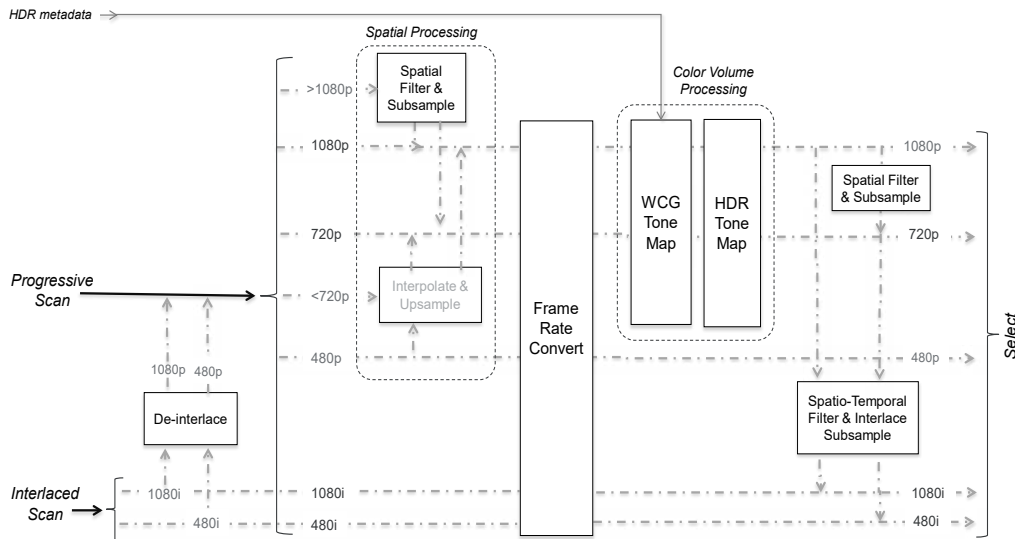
HDR metadata

Spatial Processing

Color Volume Processing

>1080p

Spatial Filter & Subsample

1080p

720p

Progressive Scan

<720p

Interpolate & Upsample

480p

1080p

480p

De-interlace

Interlaced Scan

1080i

480i

1080i

480i

Frame Rate Convert

WCG Tone Map

HDR Tone Map

1080p

Spatial Filter & Subsample

720p

480p

Spatio-Temporal Filter & Interlace Subsample

1080i

480i

Select